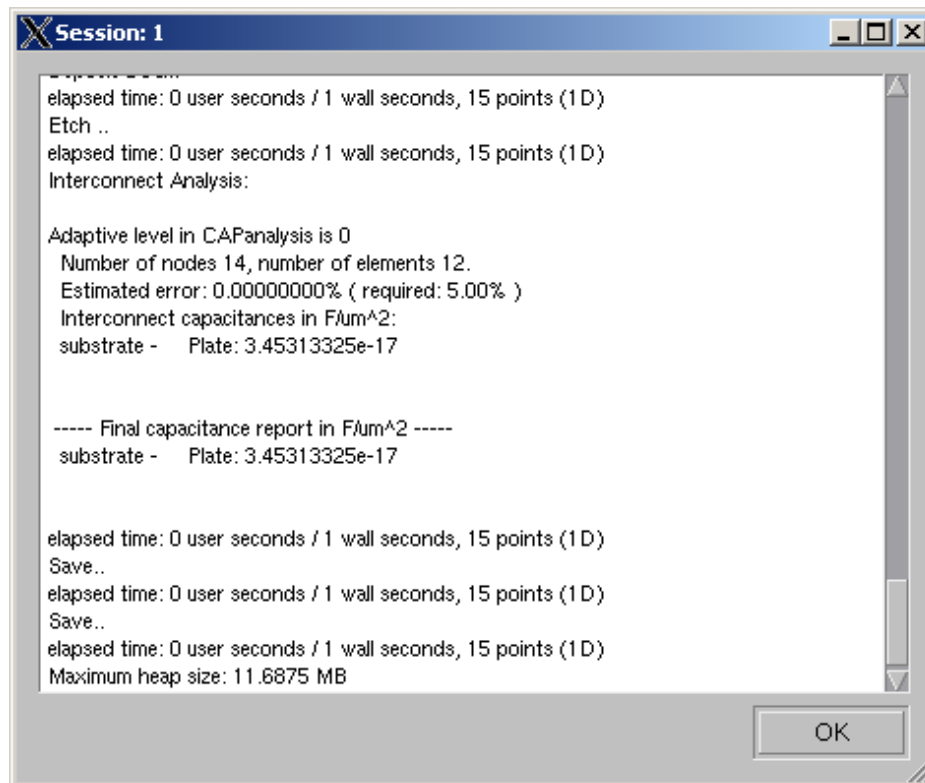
Session: 1

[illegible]
elapsed time: 0 user seconds / 1 wall seconds, 15 points (1D)
Etch ..
elapsed time: 0 user seconds / 1 wall seconds, 15 points (1D)
Interconnect Analysis:

Adaptive level in CAPanalysis is 0
Number of nodes 14, number of elements 12.
Estimated error: 0.00000000% ( required: 5.00% )
Interconnect capacitances in F/um^2:
substrate - Plate: 3.45313325e-17

----- Final capacitance report in F/um^2 -----
substrate - Plate: 3.45313325e-17

elapsed time: 0 user seconds / 1 wall seconds, 15 points (1D)
Save..
elapsed time: 0 user seconds / 1 wall seconds, 15 points (1D)
Save..
elapsed time: 0 user seconds / 1 wall seconds, 15 points (1D)
Maximum heap size: 11.6875 MB

OK